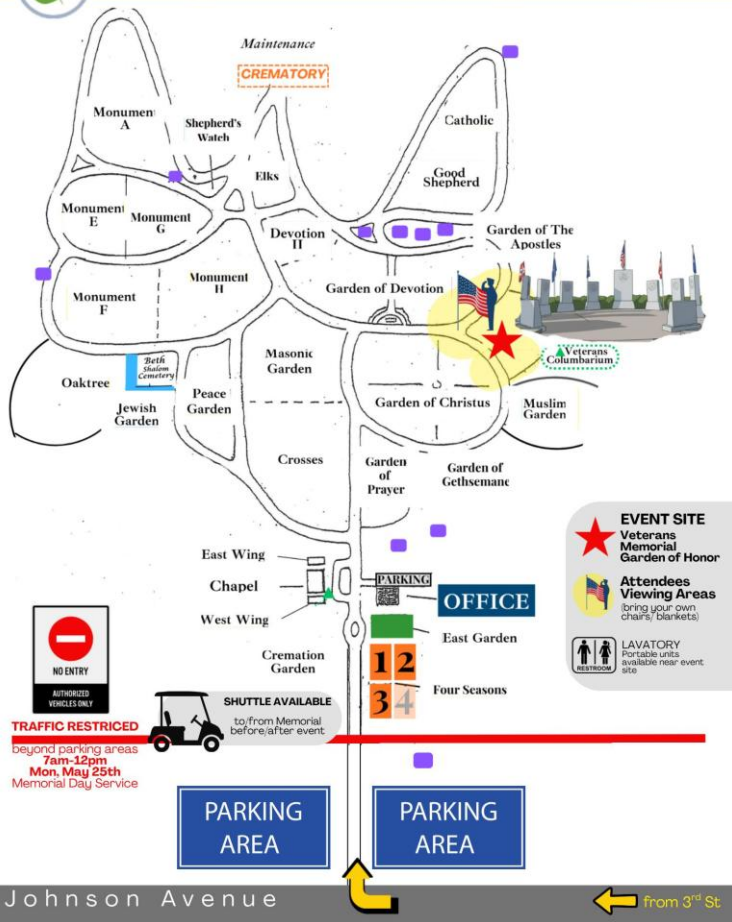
Maintenance
CREMATORY
Monument A
Shepherd's Watch
Elks
Catholic
Good Shepherd
Monument E
Monument G
Devotion II
Garden of The Apostles
Monument F
Monument H
Garden of Devotion
Veterans Columbarium
Beth Shalom Cemetery
Oaktree
Jewish Garden
Peace Garden
Masonic Garden
Garden of Christus
Muslim Garden
Crosses
Garden of Prayer
Garden of Gethsemane
EVENT SITE
Veterans Memorial Garden of Honor
Attendees Viewing Areas
(bring your own chairs/ blankets)
RESTROOM
LAVATORY
Portable units available near event site
East Wing
Chapel
West Wing
PARKING
OFFICE
East Garden
Cremation Garden
1 2
3 4
Four Seasons
NO ENTRY
AUTHORIZED VEHICLES ONLY
TRAFFIC RESTRICED
beyond parking areas
7am-12pm
Mon, May 25th
Memorial Day Service
SHUTTLE AVAILABLE
to/from Memorial before/after event
PARKING AREA
PARKING AREA
Johnson Avenue
from 3rd St